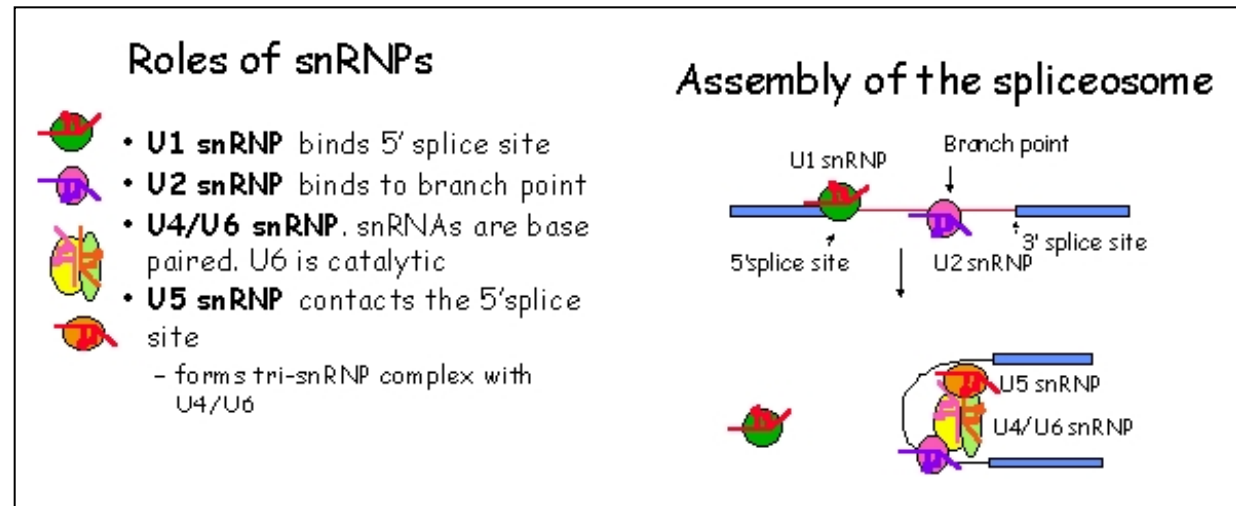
Roles of snRNPs

• **U1 snRNP** binds 5' splice site
• **U2 snRNP** binds to branch point
• **U4/U6 snRNP**. snRNAs are base paired. U6 is catalytic
• **U5 snRNP** contacts the 5'splice site
– forms tri-snRNP complex with U4/U6

Assembly of the spliceosome

U1 snRNP
Branch point
5'splice site
U2 snRNP
3' splice site

U5 snRNP
U4/U6 snRNP